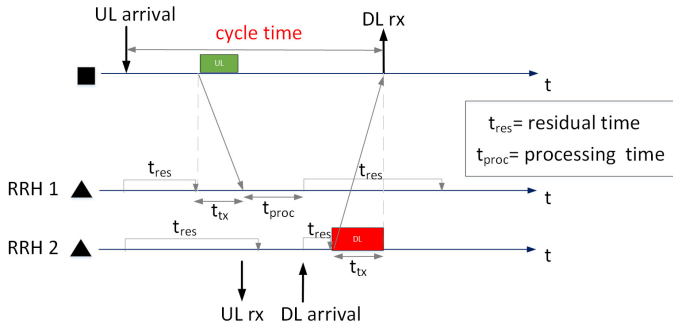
UL arrival

cycle time

DL rx

UL

t

$t_{res}$= residual time

$t_{proc}$= processing time

RRH 1

$t_{res}$

$t_{res}$

$t_{tx}$

$t_{proc}$

t

RRH 2

$t_{res}$

$t_{res}$

DL

$t_{tx}$

t

UL rx

DL arrival